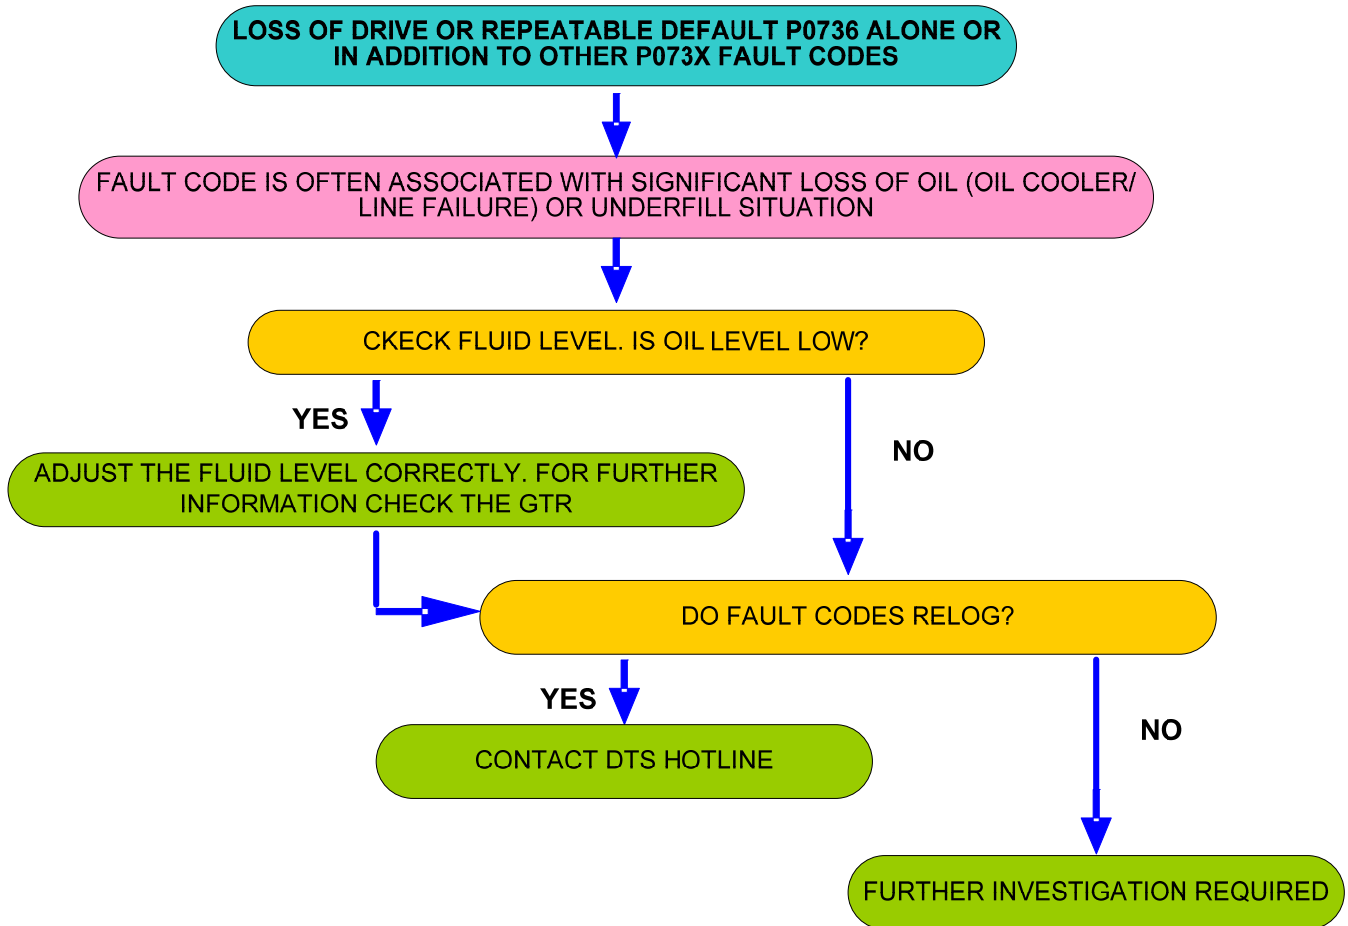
LOSS OF DRIVE OR REPEATABLE DEFAULT P0736 ALONE OR IN ADDITION TO OTHER P073X FAULT CODES

FAULT CODE IS OFTEN ASSOCIATED WITH SIGNIFICANT LOSS OF OIL (OIL COOLER/ LINE FAILURE) OR UNDERFILL SITUATION

CKECK FLUID LEVEL. IS OIL LEVEL LOW?

YES

ADJUST THE FLUID LEVEL CORRECTLY. FOR FURTHER INFORMATION CHECK THE GTR

NO

DO FAULT CODES RELOG?

YES

CONTACT DTS HOTLINE

NO

FURTHER INVESTIGATION REQUIRED